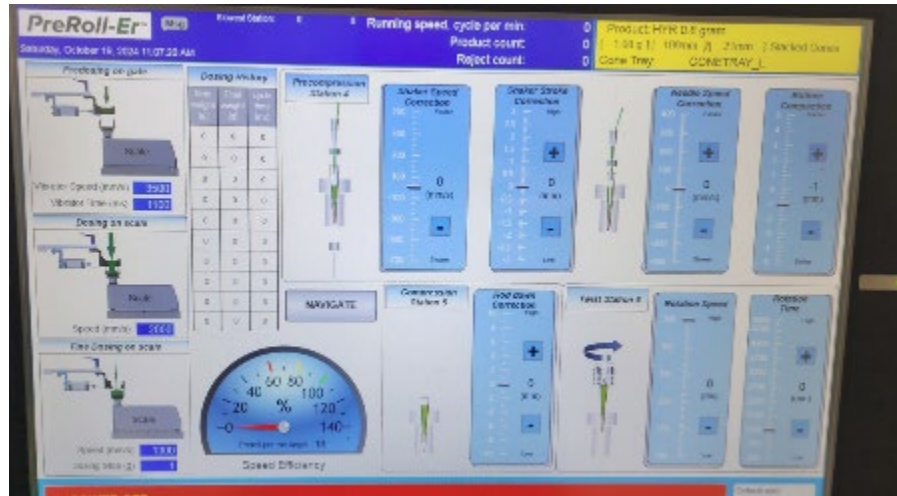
PreRoll-Er

Saturday, October 19, 2024 11:07:28 AM

Running speed, cycle per min: 0
Product count: 0
Reject count: 0

Product: HYR 0.8 gram
[ 1.00 g ] 109mm ][ 23mm ] Stacked Cones
Cone Tray: CONETRAY_I_

Predosing on guide
Vibrator Speed (mm/s) 3500
Vibrator Time (ms) 1100

Dosing on scale
Speed (mm/s) 2000

Fine Dosing on scale
Speed (mm/s) 1300
Dosing time (s) 1

Dosing History

Precompression Station 4

Starter Speed Correction
0
[mm/s]
+
-

Starter Stroke Correction
0
[mm]
+
-

Needle Speed Correction
0
[mm/s]
+
-

Needle Correction
-1
[mm]
+
-

NAVIGATE

Compression Station 5

Rod down Correction
0
[mm]
+
-

Twist Station 6

Rotation Speed
0
[rpm]
+
-

Rotation Time
0
[ms]
+
-

20 40 60 80 100 120 140
%
0
Speed Efficiency